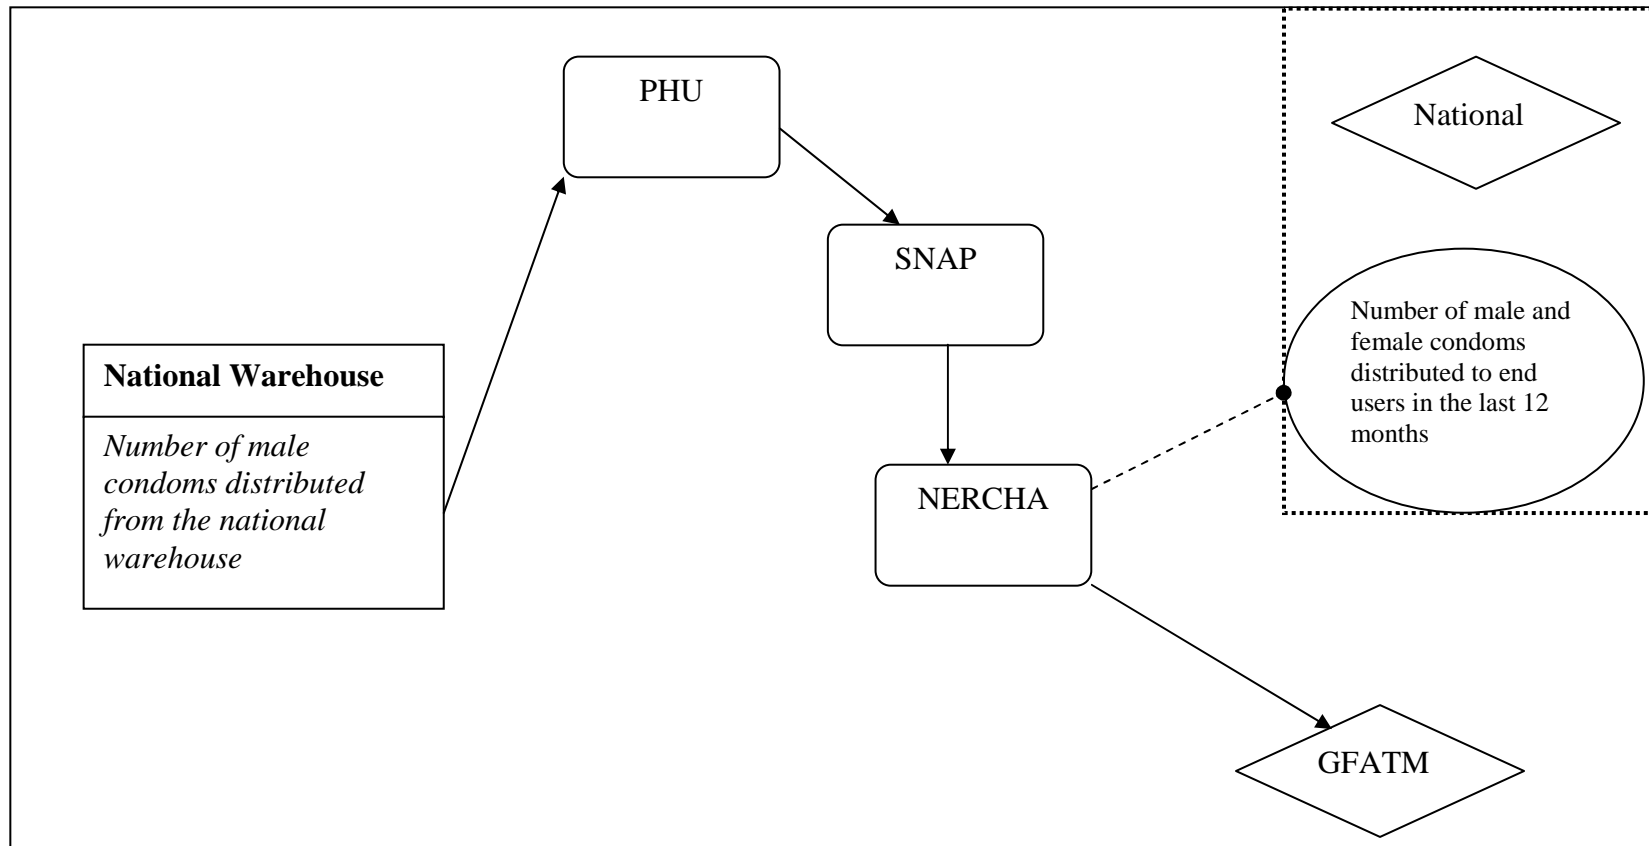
PHU

National

SNAP

Number of male and female condoms distributed to end users in the last 12 months

National Warehouse

*Number of male condoms distributed from the national warehouse*

NERCHA

GFATM